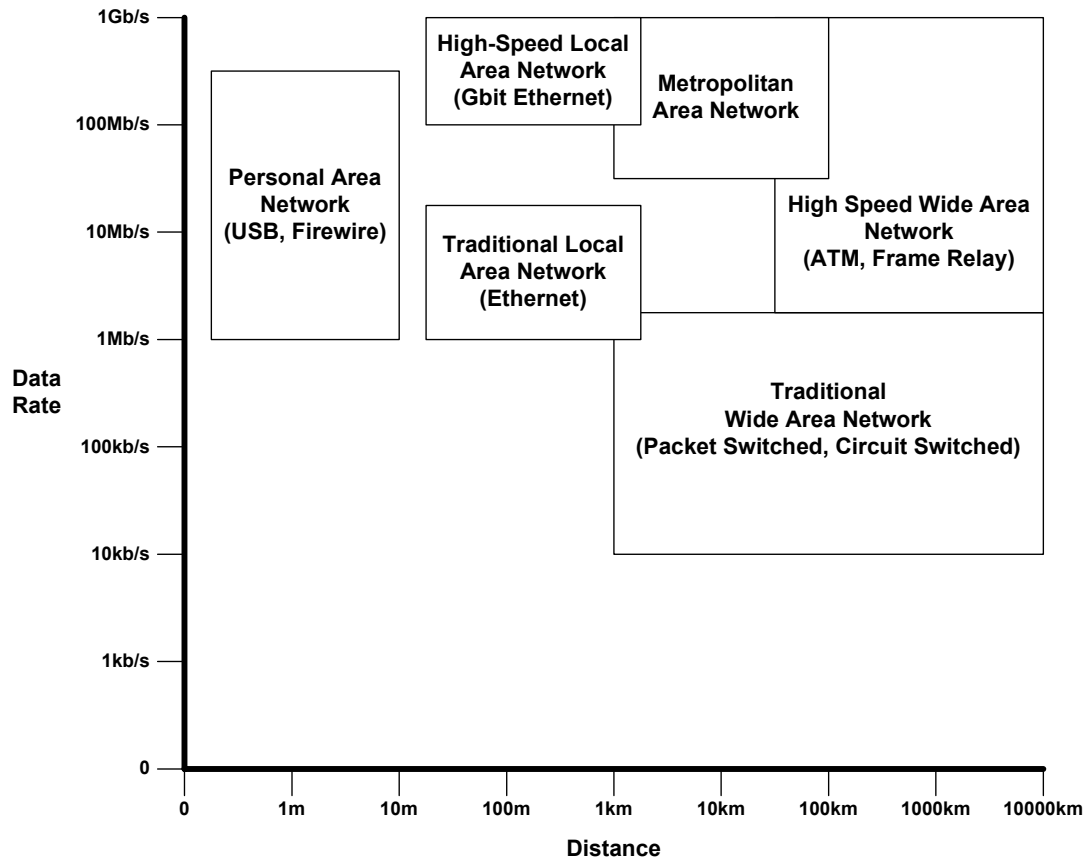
1Gb/s
100Mb/s
10Mb/s
1Mb/s
100kb/s
10kb/s
1kb/s
0

Data Rate

High-Speed Local Area Network (Gbit Ethernet)

Metropolitan Area Network

Personal Area Network (USB, Firewire)

Traditional Local Area Network (Ethernet)

High Speed Wide Area Network (ATM, Frame Relay)

Traditional Wide Area Network (Packet Switched, Circuit Switched)

0
1m
10m
100m
1km
10km
100km
1000km
10000km

Distance